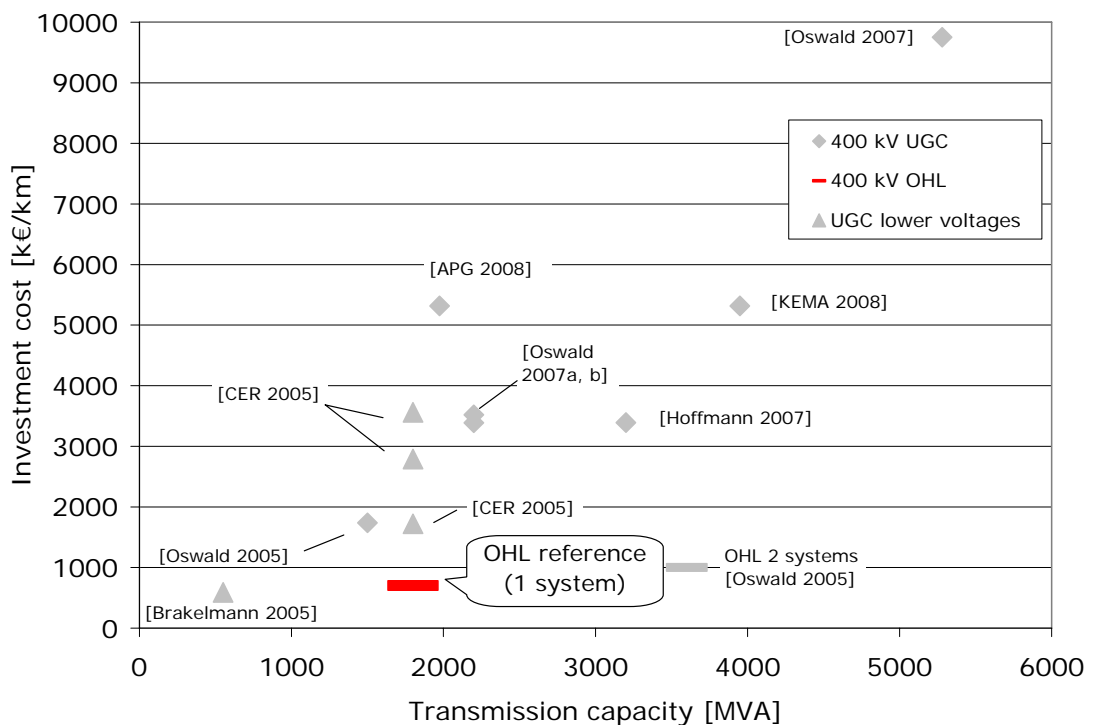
10000
9000
8000
7000
6000
5000
4000
3000
2000
1000
0

Investment cost [k€/km]

[Oswald 2007]

400 kV UGC
400 kV OHL
UGC lower voltages

[APG 2008]
[KEMA 2008]
[Oswald 2007a, b]
[CER 2005]
[Hoffmann 2007]
[CER 2005]
[Oswald 2005]
OHL reference (1 system)
OHL 2 systems [Oswald 2005]
[Brakelmann 2005]

0 1000 2000 3000 4000 5000 6000

Transmission capacity [MVA]